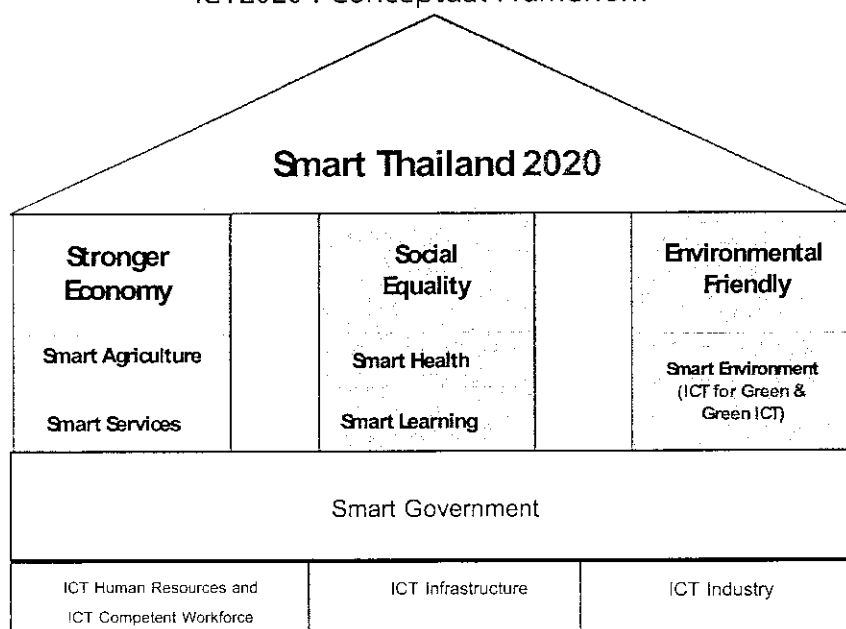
ICT2020 : Conceptual Framework

Smart Thailand 2020

Stronger Economy

Smart Agriculture

Smart Services

Social Equality

Smart Health

Smart Learning

Environmental Friendly

Smart Environment (ICT for Green & Green ICT)

Smart Government

ICT Human Resources and ICT Competent Workforce

ICT Infrastructure

ICT Industry